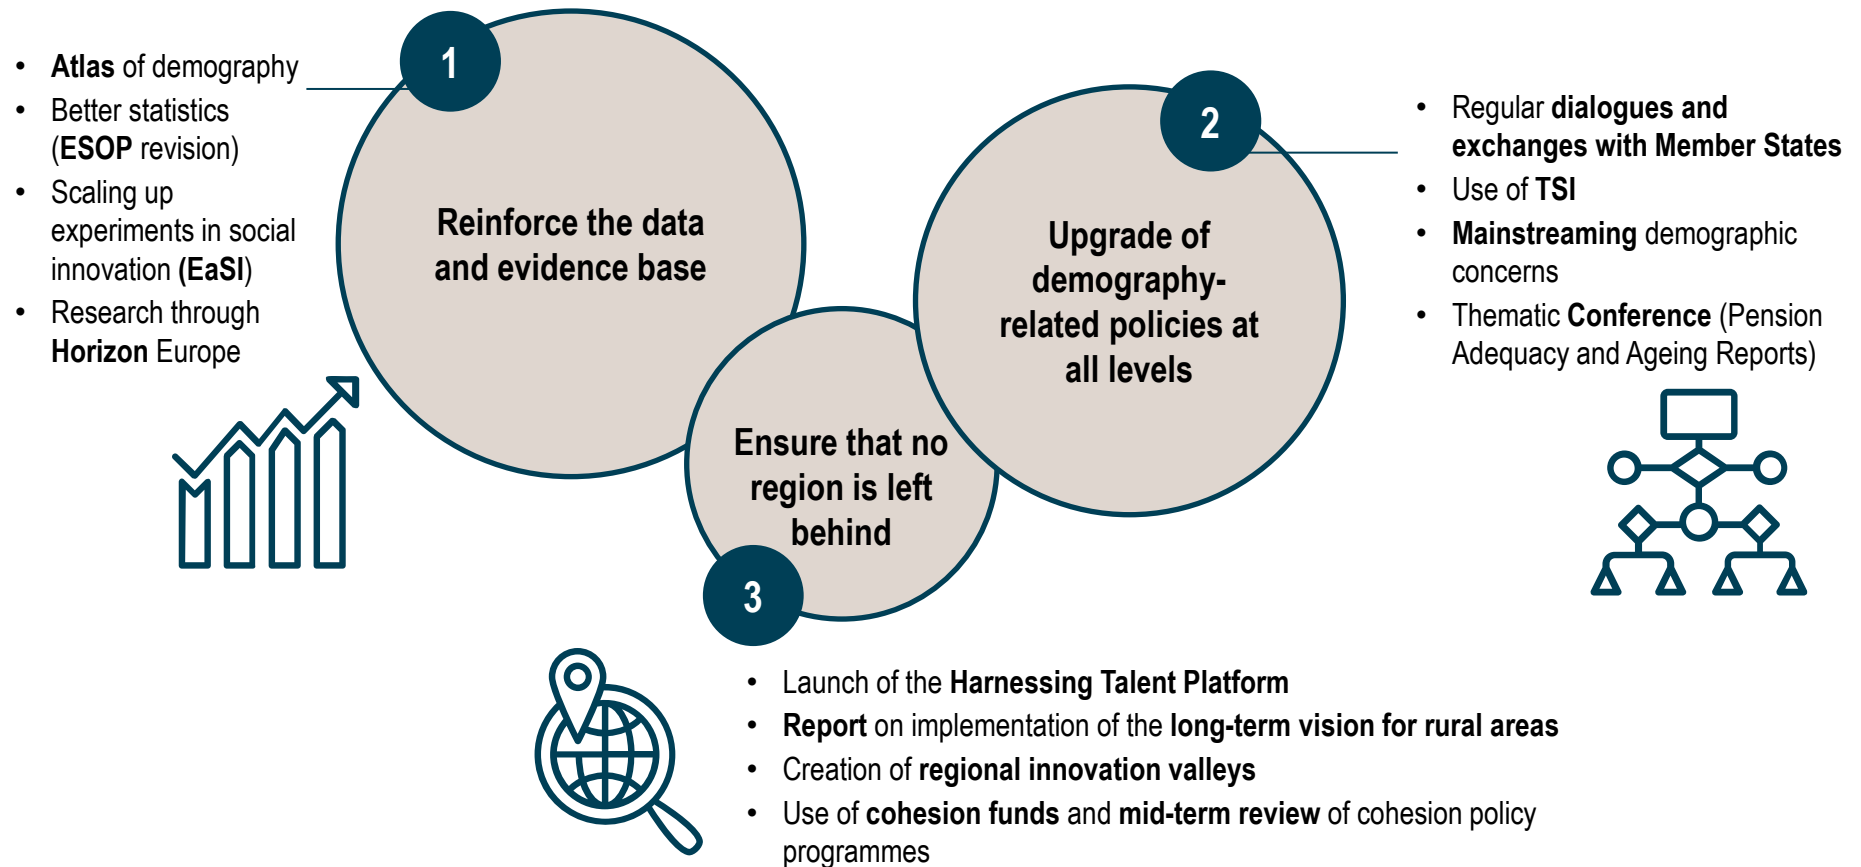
- Atlas of demography
- Better statistics (ESOP revision)
- Scaling up experiments in social innovation (EaSI)
- Research through Horizon Europe

1

Reinforce the data and evidence base

2

Upgrade of demography-related policies at all levels

- Regular dialogues and exchanges with Member States
- Use of TSI
- Mainstreaming demographic concerns
- Thematic Conference (Pension Adequacy and Ageing Reports)

Ensure that no region is left behind

3

- Launch of the Harnessing Talent Platform
- Report on implementation of the long-term vision for rural areas
- Creation of regional innovation valleys
- Use of cohesion funds and mid-term review of cohesion policy programmes